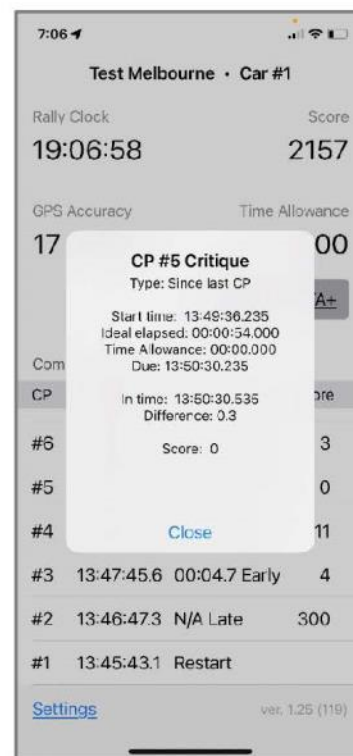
7:06

Test Melbourne • Car #1

Rally Clock
19:06:58

Score
2157

GPS Accuracy
17

Time Allowance
00

A+

Com

CP

ore

#6 3

#5 0

#4 11

CP #5 Critique
Type: Since last CP

Start time: 13:49:36.235
Ideal elapsed: 00:00:54.000
Time Allowance: 00:00.000
Due: 13:50:30.235

In time: 13:50:30.535
Difference: 0.3

Score: 0

Close

#3 13:47:45.6 00:04.7 Early 4

#2 13:46:47.3 N/A Late 300

#1 13:45:43.1 Restart

Settings

ver. 1.25 (119)